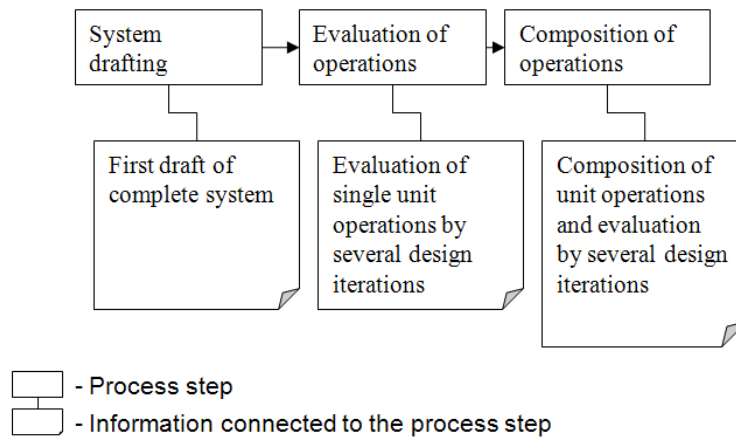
System drafting

Evaluation of operations

Composition of operations

First draft of complete system

Evaluation of single unit operations by several design iterations

Composition of unit operations and evaluation by several design iterations

- Process step

- Information connected to the process step